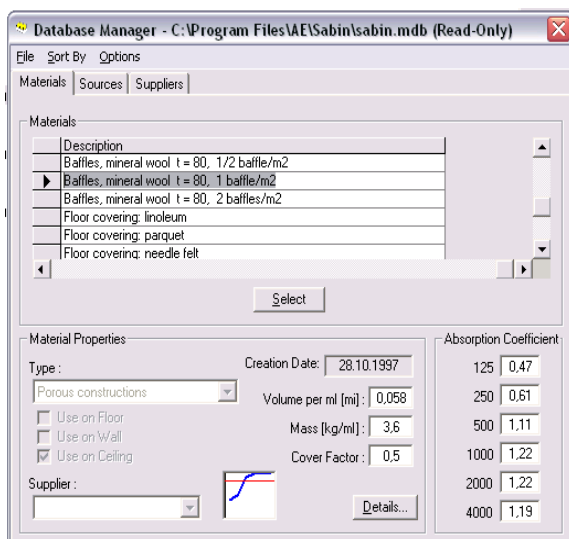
Database Manager - C:\Program Files\AE\Sabin\sabin.mdb (Read-Only)

File Sort By Options

Materials | Sources | Suppliers

Materials

| Description |
|---|
| Baffles, mineral wool t = 80, 1/2 baffle/m2 |
| Baffles, mineral wool t = 80, 1 baffle/m2 |
| Baffles, mineral wool t = 80, 2 baffles/m2 |
| Floor covering: linoleum |
| Floor covering: parquet |
| Floor covering: needle felt |

Select

Material Properties

Type :

Porous constructions

Use on Floor

Use on Wall

Use on Ceiling

Supplier :

Creation Date: 28.10.1997

Volume per ml [mi] : 0,058

Mass [kg/ml] : 3,6

Cover Factor : 0,5

Details...

Absorption Coefficient

| | |
|---|---|
| 125 | 0,47 |
| 250 | 0,61 |
| 500 | 1,11 |
| 1000 | 1,22 |
| 2000 | 1,22 |
| 4000 | 1,19 |